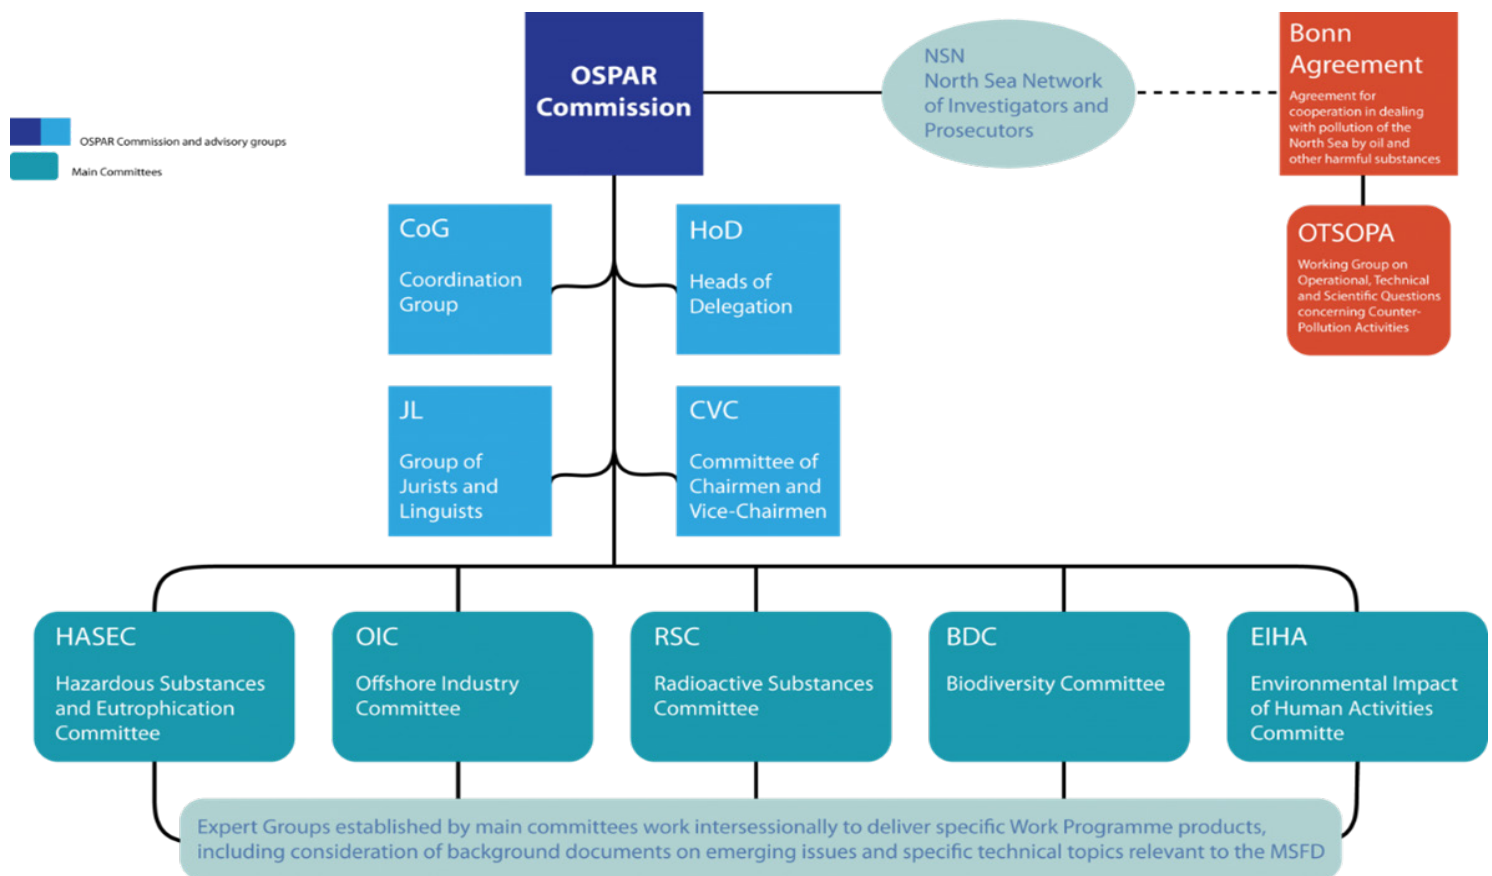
OSPAR Commission and advisory groups

Main Committees

OSPAR Commission

NSN
North Sea Network of Investigators and Prosecutors

Bonn Agreement
Agreement for cooperation in dealing with pollution of the North Sea by oil and other harmful substances

OTSOPA
Working Group on Operational, Technical and Scientific Questions concerning Counter-Pollution Activities

CoG
Coordination Group

HoD
Heads of Delegation

JL
Group of Jurists and Linguists

CVC
Committee of Chairmen and Vice-Chairmen

HASEC
Hazardous Substances and Eutrophication Committee

OIC
Offshore Industry Committee

RSC
Radioactive Substances Committee

BDC
Biodiversity Committee

EIHA
Environmental Impact of Human Activities Committe

Expert Groups established by main committees work intersessionally to deliver specific Work Programme products, including consideration of background documents on emerging issues and specific technical topics relevant to the MSFD